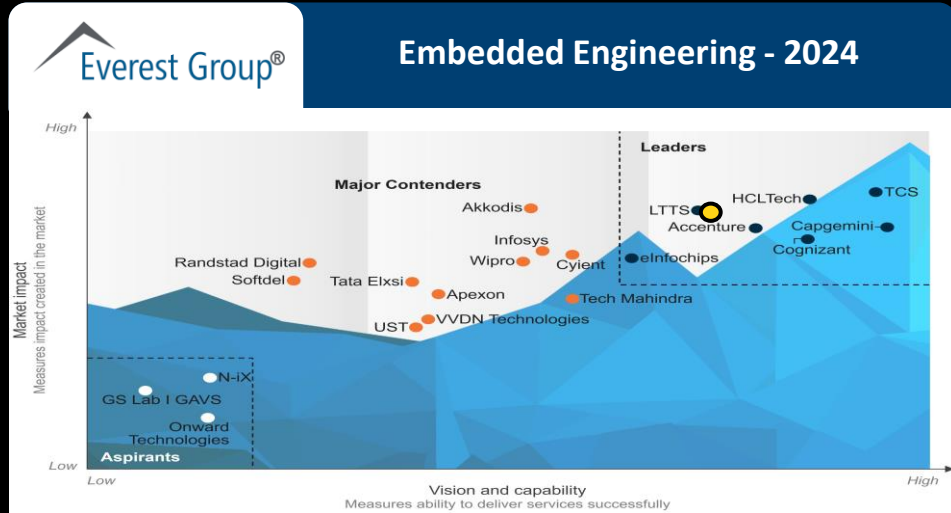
Everest Group®

Embedded Engineering - 2024

High

Market impact
Measures impact created in the market

Low

Leaders

Major Contenders

Aspirants

TCS
HCLTech
LTTS
Accenture
Capgemini
Cognizant
eInfochips
Akkodis
Infosys
Wipro
Cyient
Randstad Digital
Softdel
Tata Elxsi
Apexon
Tech Mahindra
UST
VVDN Technologies
N-iX
GS Lab I GAVS
Onward Technologies

Low

Vision and capability
Measures ability to deliver services successfully

High